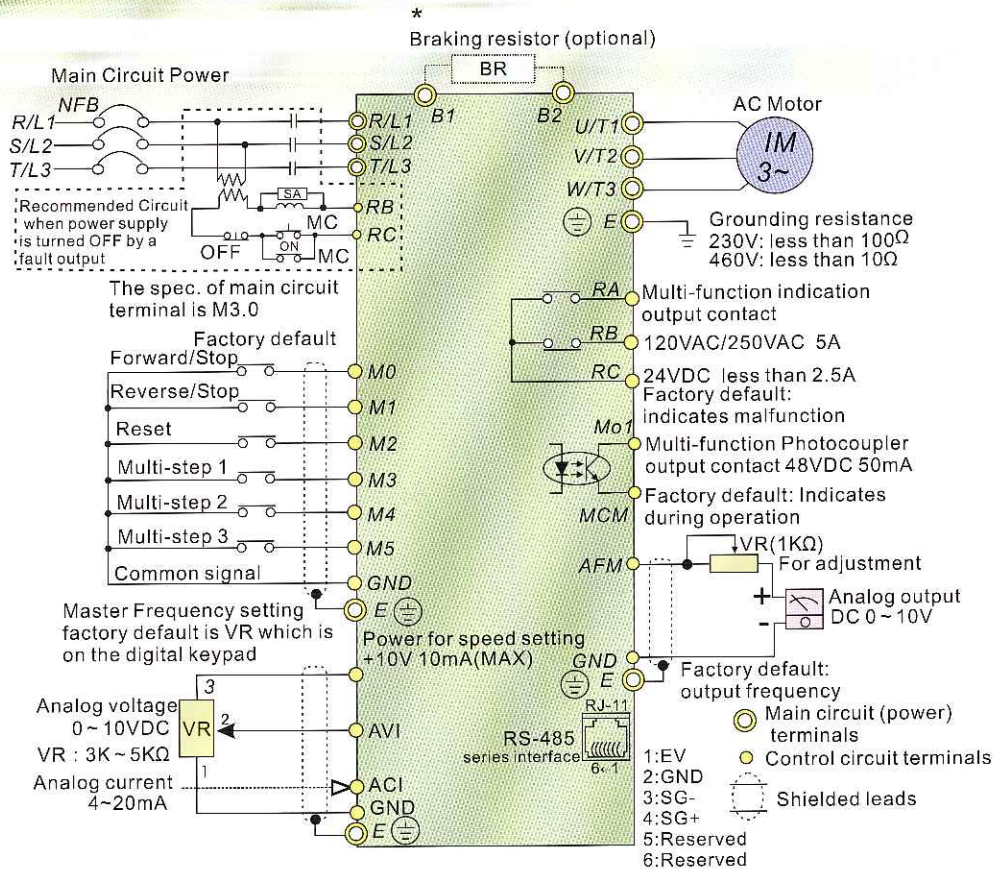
*
Braking resistor (optional)
BR
B1 B2

Main Circuit Power
NFB
R/L1
S/L2
T/L3
R/L1
S/L2
T/L3
SA
MC
RB
RC
OFF ON MC
Recommended Circuit when power supply is turned OFF by a fault output

AC Motor
U/T1
V/T2
W/T3
IM
3~
E
Grounding resistance
230V: less than 100Ω
460V: less than 10Ω

The spec. of main circuit terminal is M3.0

RA Multi-function indication output contact
RB 120VAC/250VAC 5A
RC 24VDC less than 2.5A
Factory default: indicates malfunction

Factory default
Forward/Stop M0
Reverse/Stop M1
Reset M2
Multi-step 1 M3
Multi-step 2 M4
Multi-step 3 M5
Common signal GND
E

Mo1 Multi-function Photocoupler output contact 48VDC 50mA
MCM Factory default: Indicates during operation

AFM
VR(1KΩ)
For adjustment
+
Analog output
-
DC 0~10V

Master Frequency setting factory default is VR which is on the digital keypad
Power for speed setting +10V 10mA(MAX)

GND
E
Factory default: output frequency

Analog voltage
0~10VDC
VR : 3K~5KΩ
3
VR
2
1
AVI
Analog current 4~20mA
ACI
GND
E

RJ-11
RS-485
series interface
6←1
1:EV
2:GND
3:SG-
4:SG+
5:Reserved
6:Reserved

Main circuit (power) terminals
Control circuit terminals
Shielded leads